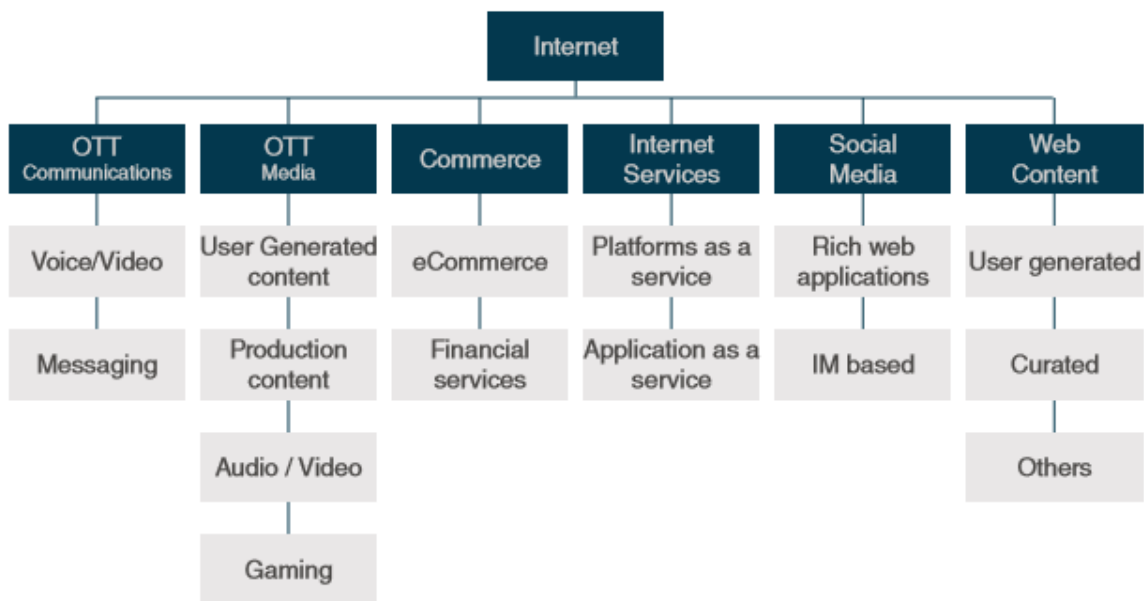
Internet

OTT Communications

Voice/Video

Messaging

OTT Media

User Generated content

Production content

Audio / Video

Gaming

Commerce

eCommerce

Financial services

Internet Services

Platforms as a service

Application as a service

Social Media

Rich web applications

IM based

Web Content

User generated

Curated

Others